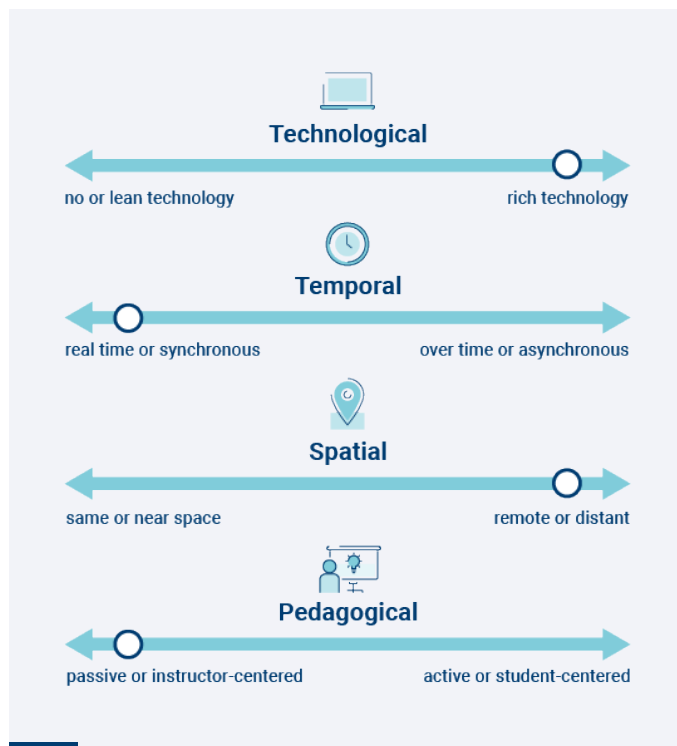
Technological

no or lean technology

rich technology

Temporal

real time or synchronous

over time or asynchronous

Spatial

same or near space

remote or distant

Pedagogical

passive or instructor-centered

active or student-centered